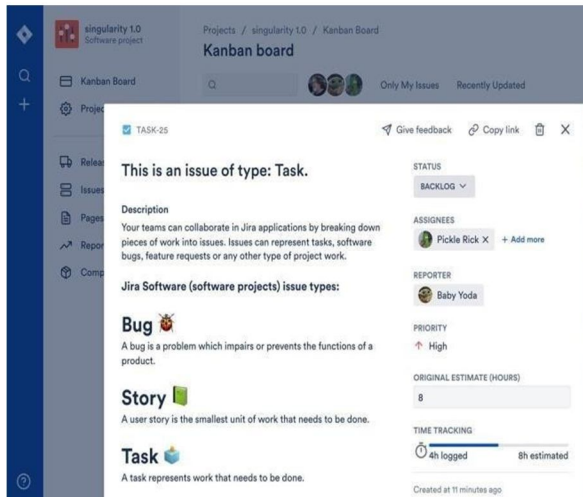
singularity 1.0
Software project

Projects / singularity 1.0 / Kanban Board
Kanban board

Only My Issues Recently Updated

Kanban Board
Projec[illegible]
Relea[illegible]
Issues
Pages
Repor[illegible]
Comp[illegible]

TASK-25

Give feedback Copy link

This is an issue of type: Task.

Description
Your teams can collaborate in Jira applications by breaking down pieces of work into issues. Issues can represent tasks, software bugs, feature requests or any other type of project work.

Jira Software (software projects) issue types:

Bug
A bug is a problem which impairs or prevents the functions of a product.

Story
A user story is the smallest unit of work that needs to be done.

Task
A task represents work that needs to be done.

STATUS
BACKLOG

ASSIGNEES
Pickle Rick + Add more

REPORTER
Baby Yoda

PRIORITY
High

ORIGINAL ESTIMATE (HOURS)
8

TIME TRACKING
4h logged 8h estimated

Created at 11 minutes ago